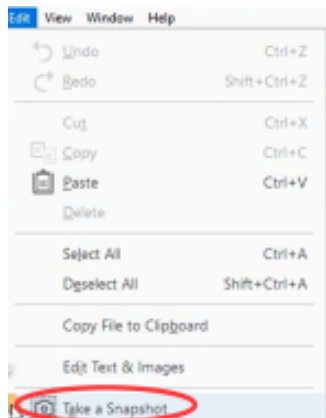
Edit View Window Help

Undo Ctrl+Z
Redo Shift+Ctrl+Z

Cut Ctrl+X
Copy Ctrl+C
Paste Ctrl+V
Delete

Select All Ctrl+A
Deselect All Shift+Ctrl+A

Copy File to Clipboard

Edit Text & Images

Take a Snapshot